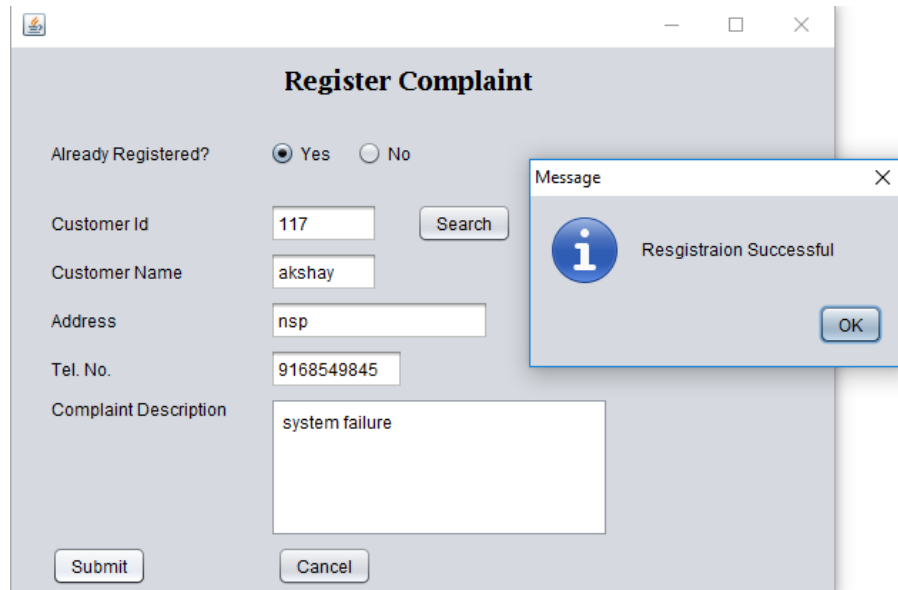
Register Complaint

Already Registered? Yes No

Customer Id 117 Search

Customer Name akshay

Address nsp

Tel. No. 9168549845

Complaint Description system failure

Submit Cancel

Message

Resgistraion Successful

OK